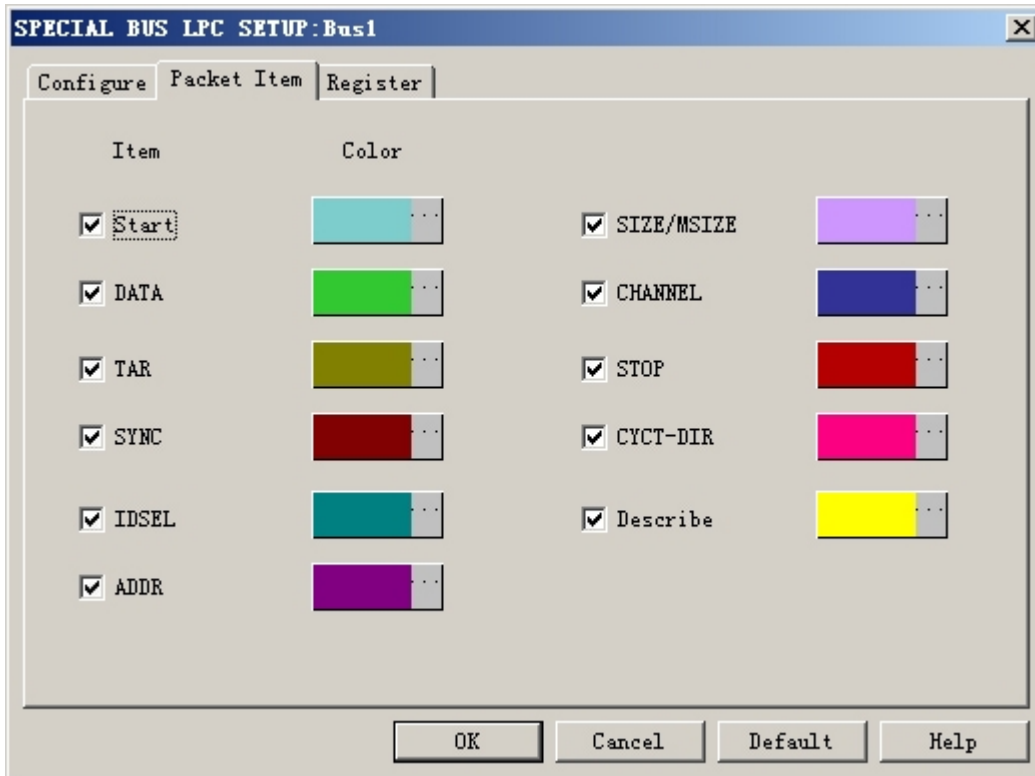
SPECIAL BUS LPC SETUP:Bus1

Configure | Packet Item | Register

Item

Color

☑ Start ...

☑ DATA ...

☑ TAR ...

☑ SYNC ...

☑ IDSEL ...

☑ ADDR ...

☑ SIZE/MSIZE ...

☑ CHANNEL ...

☑ STOP ...

☑ CYCT-DIR ...

☑ Describe ...

OK | Cancel | Default | Help